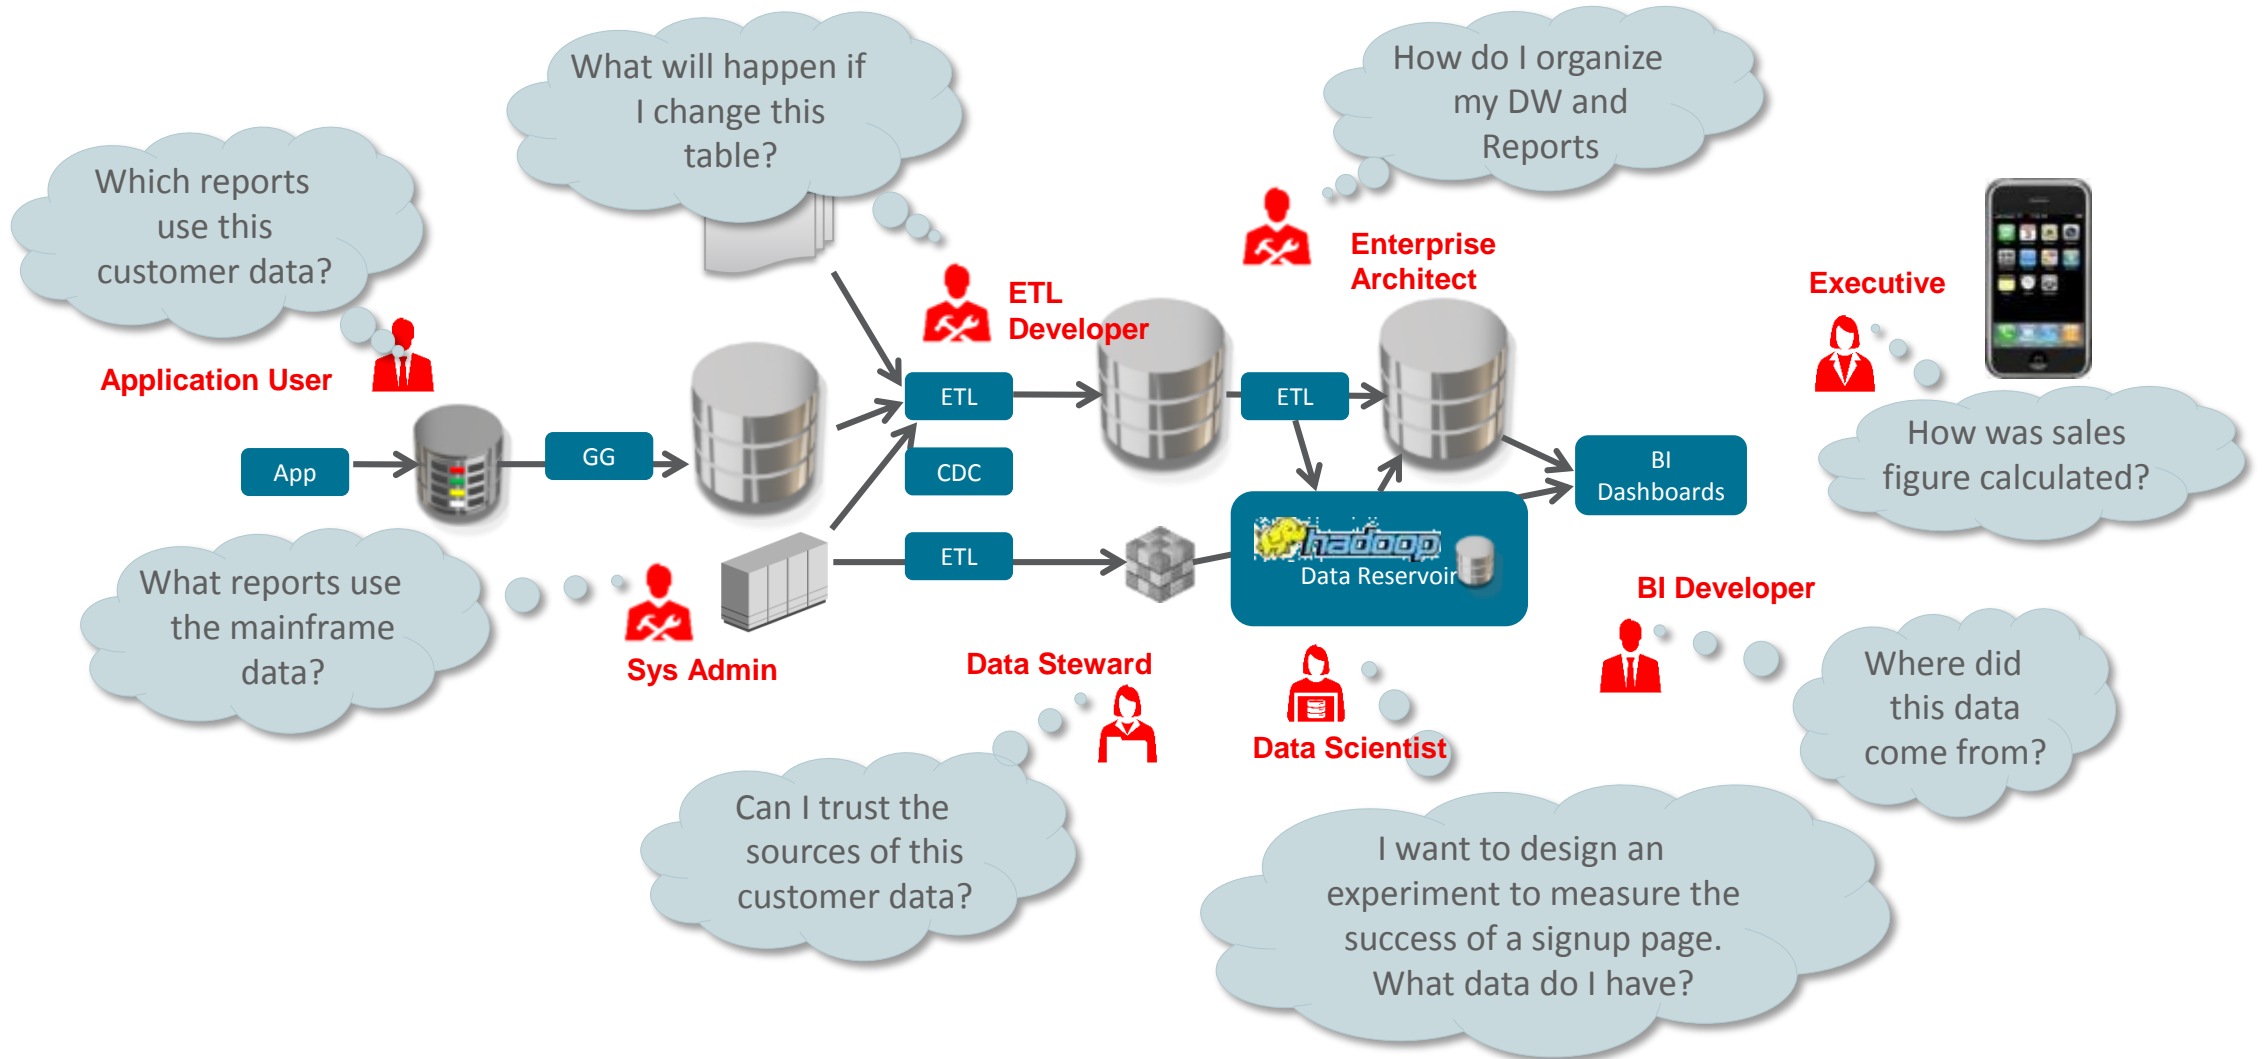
What will happen if I change this table?

How do I organize my DW and Reports

Which reports use this customer data?

ETL Developer

Enterprise Architect

Executive

Application User

App

GG

ETL

CDC

ETL

ETL

BI Dashboards

How was sales figure calculated?

hadoop

Data Reservoir

What reports use the mainframe data?

Sys Admin

Data Steward

BI Developer

Where did this data come from?

Data Scientist

Can I trust the sources of this customer data?

I want to design an experiment to measure the success of a signup page. What data do I have?